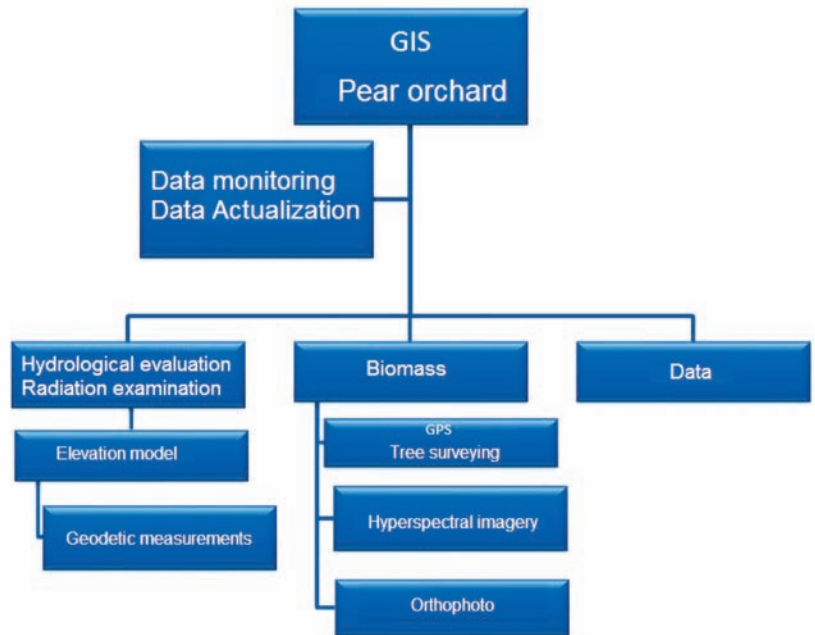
GIS
Pear orchard

Data monitoring
Data Actualization

Hydrological evaluation
Radiation examination

Elevation model

Geodetic measurements

Biomass

GPS
Tree surveying

Hyperspectral imagery

Orthophoto

Data